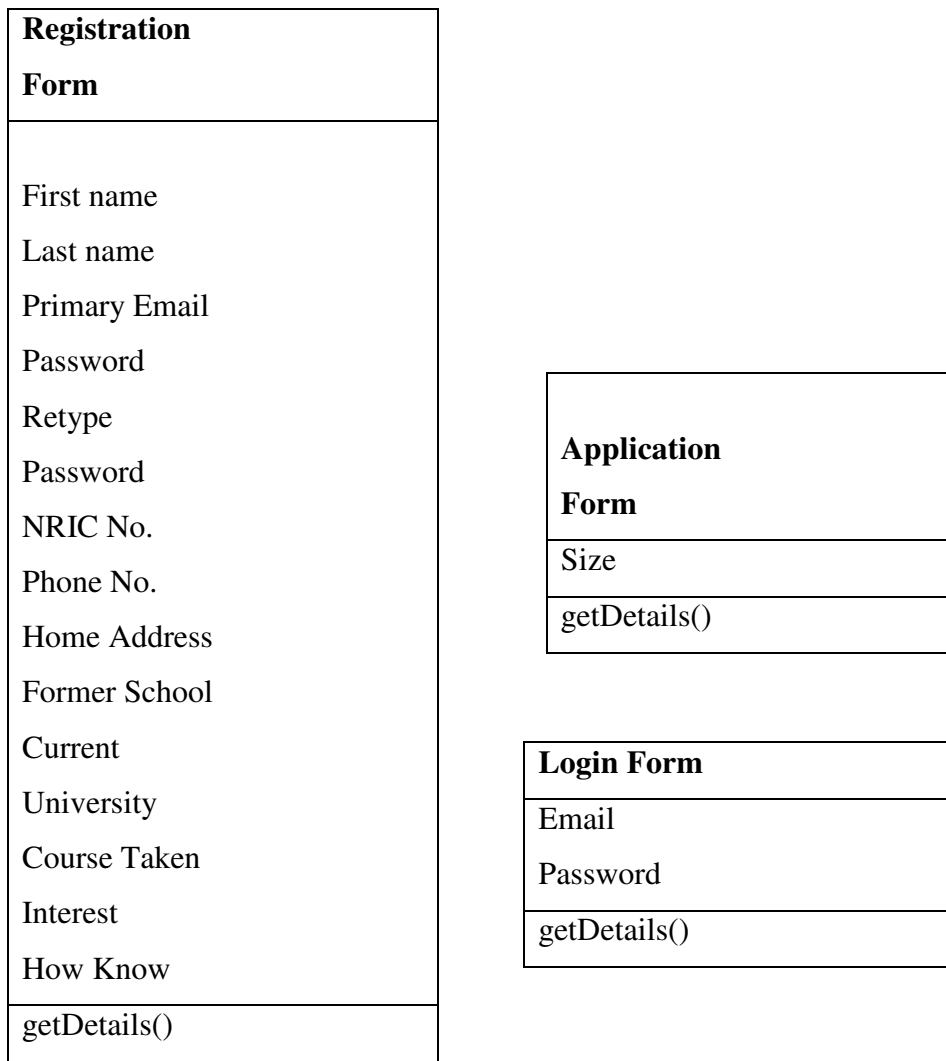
Registration Form

First name
Last name
Primary Email
Password
Retype Password
NRIC No.
Phone No.
Home Address
Former School
Current University
Course Taken
Interest
How Know

getDetails()

Application Form

Size

getDetails()

Login Form

Email
Password

getDetails()